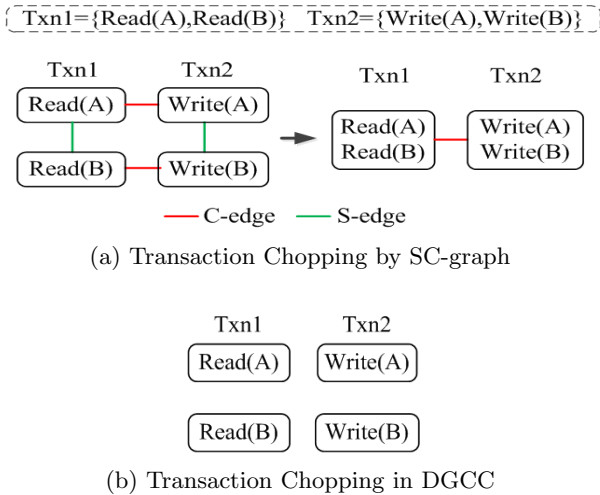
Txn1={Read(A),Read(B)} Txn2={Write(A),Write(B)}

Txn1 Txn2

Read(A) Write(A)

Read(B) Write(B)

Txn1 Txn2

Read(A)
Read(B)

Write(A)
Write(B)

C-edge S-edge

(a) Transaction Chopping by SC-graph

Txn1 Txn2

Read(A) Write(A)

Read(B) Write(B)

(b) Transaction Chopping in DGCC